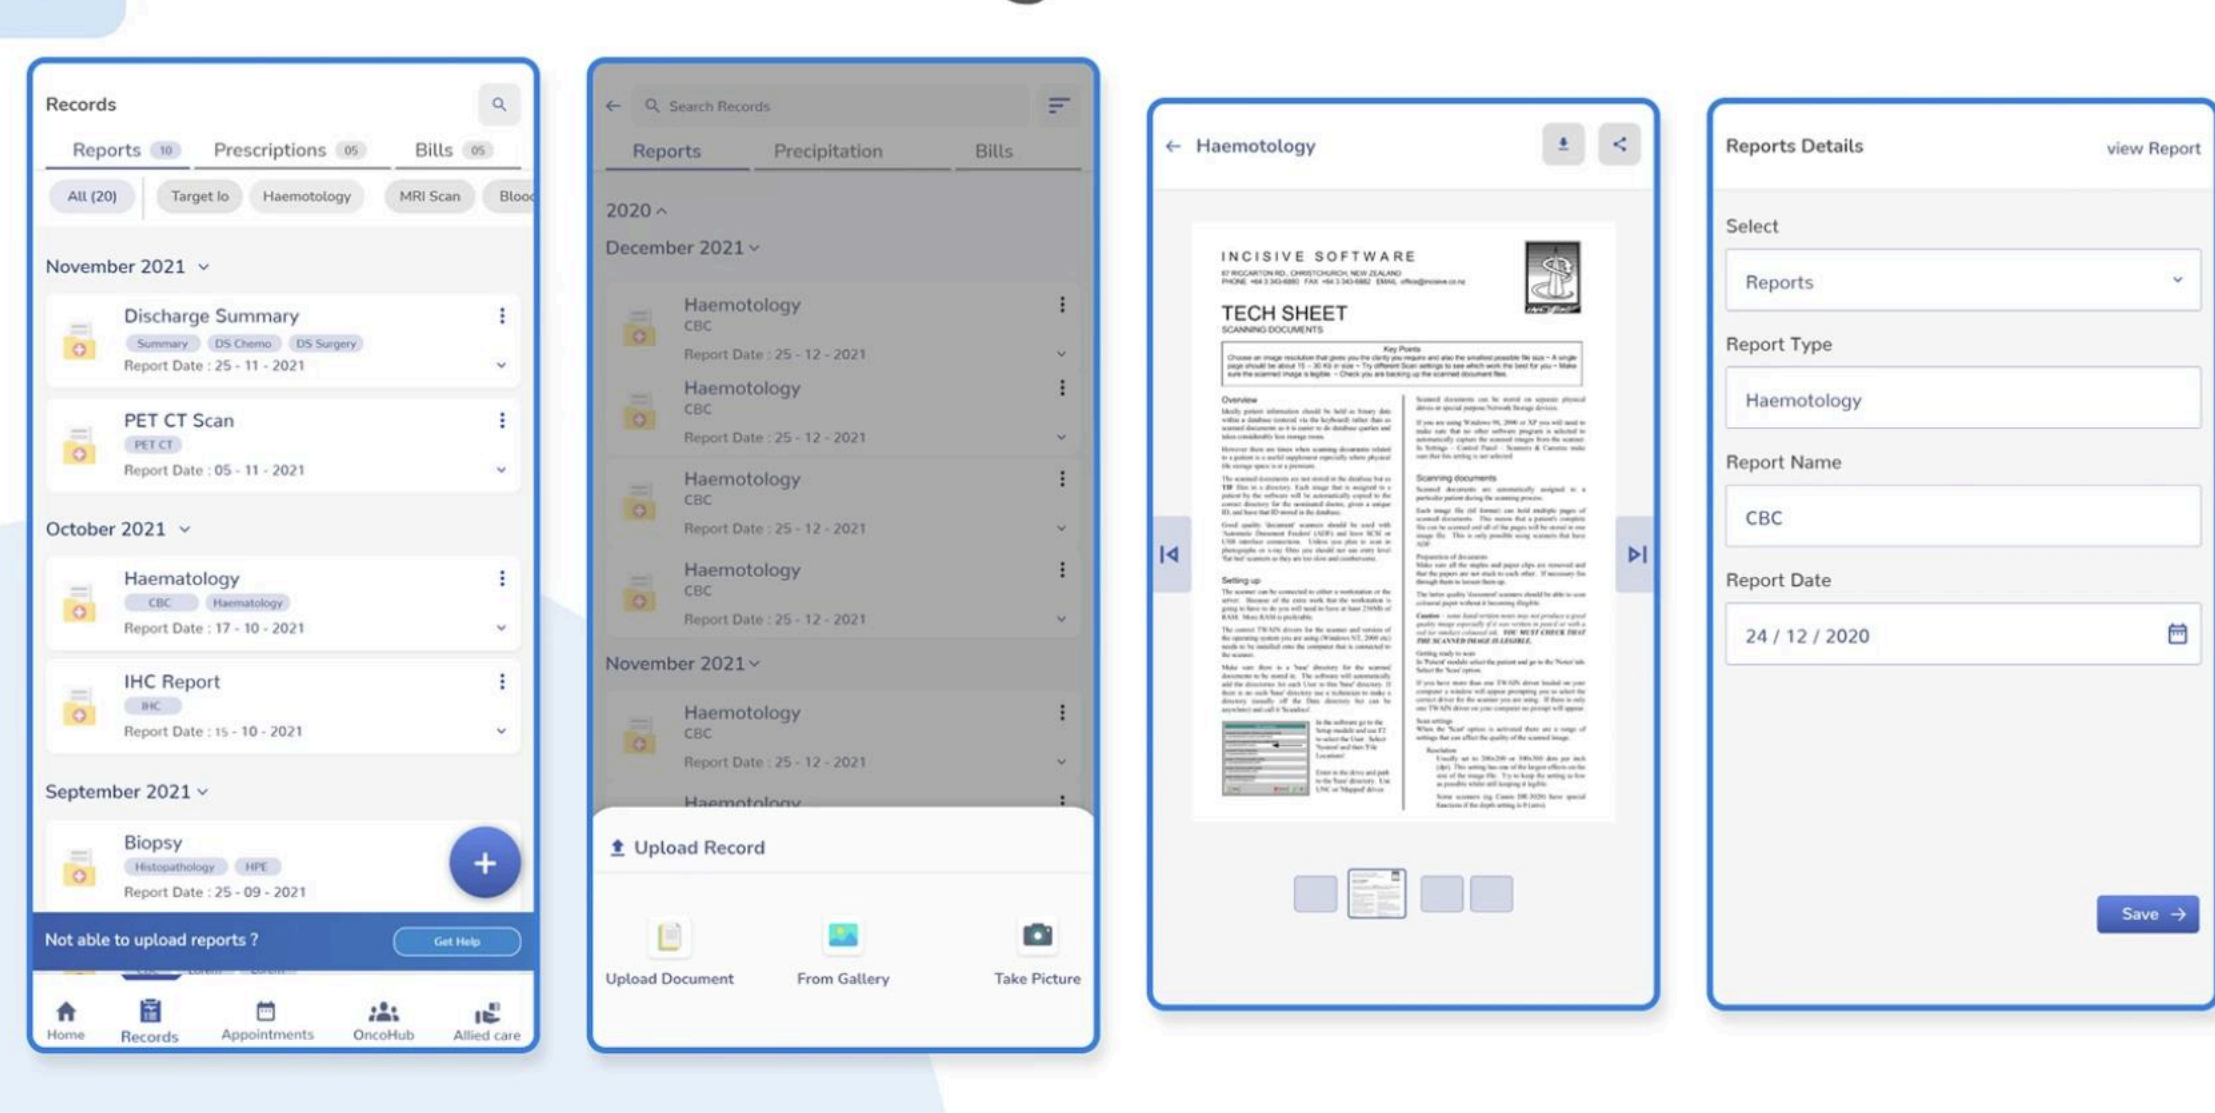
Records

Reports 10 Prescriptions 05 Bills 05

All (20) Target Io Haematology MRI Scan Blooc

November 2021

Discharge Summary
Summary DS Chemo DS Surgery
Report Date : 25 - 11 - 2021

PET CT Scan
PET CT
Report Date : 05 - 11 - 2021

October 2021

Haematology
CBC Haematology
Report Date : 17 - 10 - 2021

IHC Report
IHC
Report Date : 15 - 10 - 2021

September 2021

Biopsy
Histopathology HPE
Report Date : 25 - 09 - 2021

Not able to upload reports ? Get Help

Home Records Appointments OncoHub Allied care

Search Records

Reports Precipitation Bills

2020

December 2021

Haematology
CBC
Report Date : 25 - 12 - 2021

Haematology
CBC
Report Date : 25 - 12 - 2021

Haematology
CBC
Report Date : 25 - 12 - 2021

Haematology
CBC
Report Date : 25 - 12 - 2021

November 2021

Haematology
CBC
Report Date : 25 - 12 - 2021

Haematology

Upload Record

Upload Document From Gallery Take Picture

Haematology

INCISIVE SOFTWARE
TECH SHEET
SCANNING DOCUMENTS
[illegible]

Reports Details view Report

Select
Reports

Report Type
Haematology

Report Name
CBC

Report Date
24 / 12 / 2020

Save